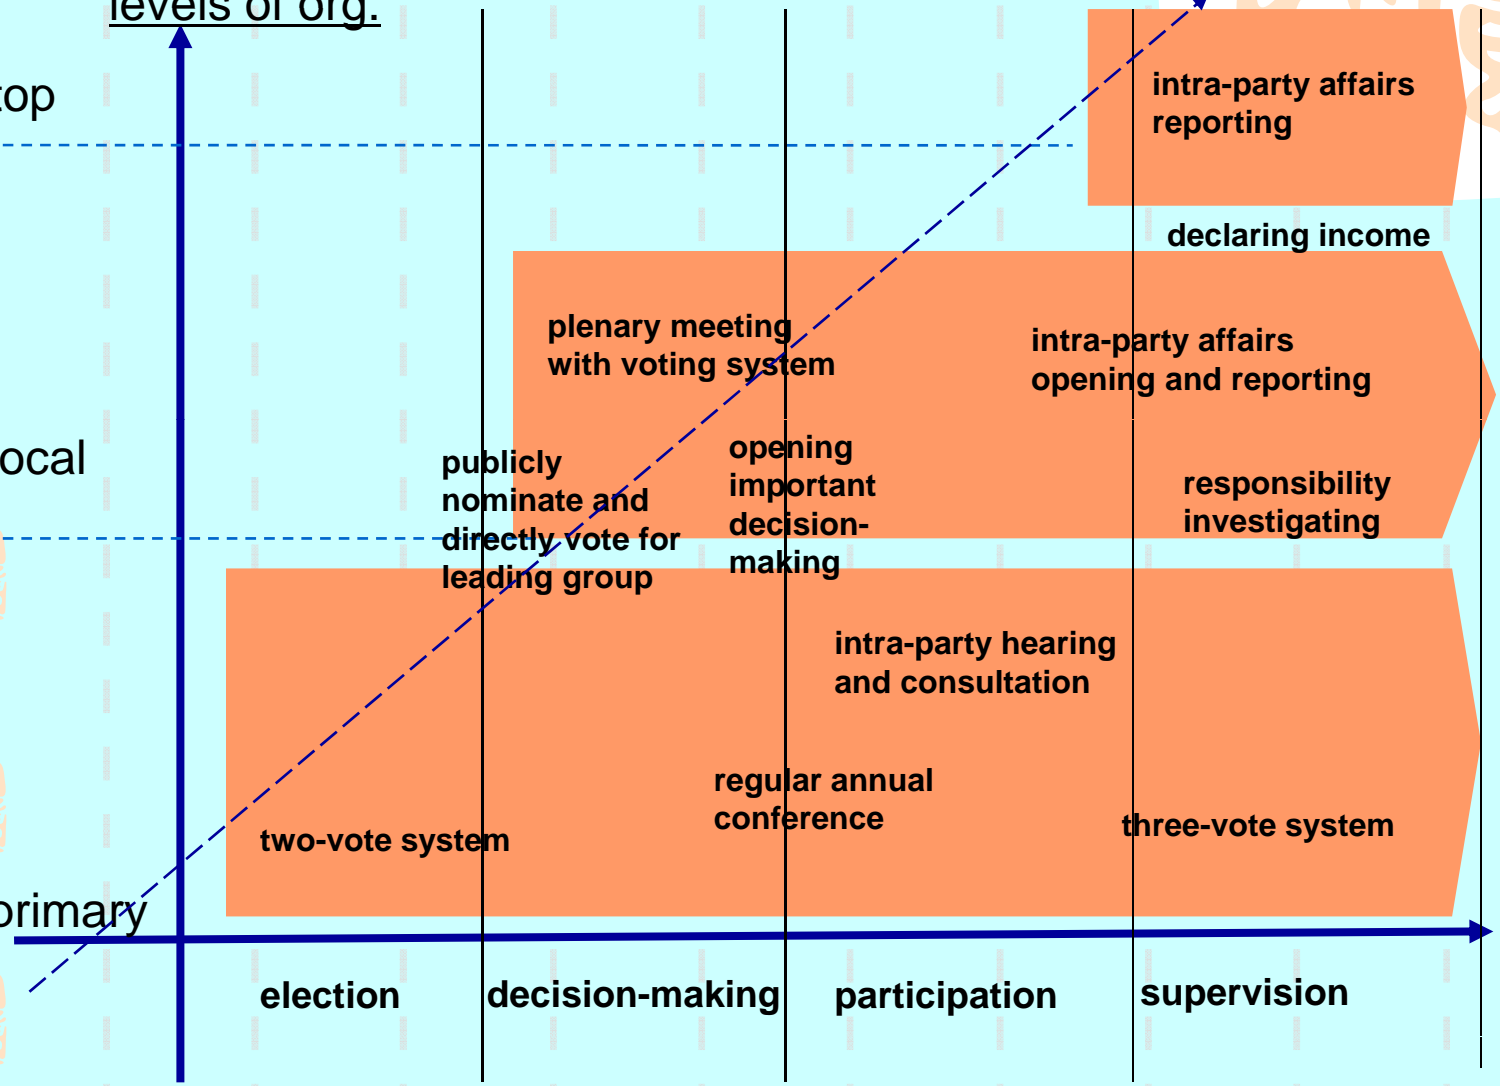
levels of org.

top

local

primary

intra-party affairs reporting

declaring income

plenary meeting with voting system

intra-party affairs opening and reporting

publicly nominate and directly vote for leading group

opening important decision-making

responsibility investigating

intra-party hearing and consultation

regular annual conference

two-vote system

three-vote system

election

decision-making

participation

supervision